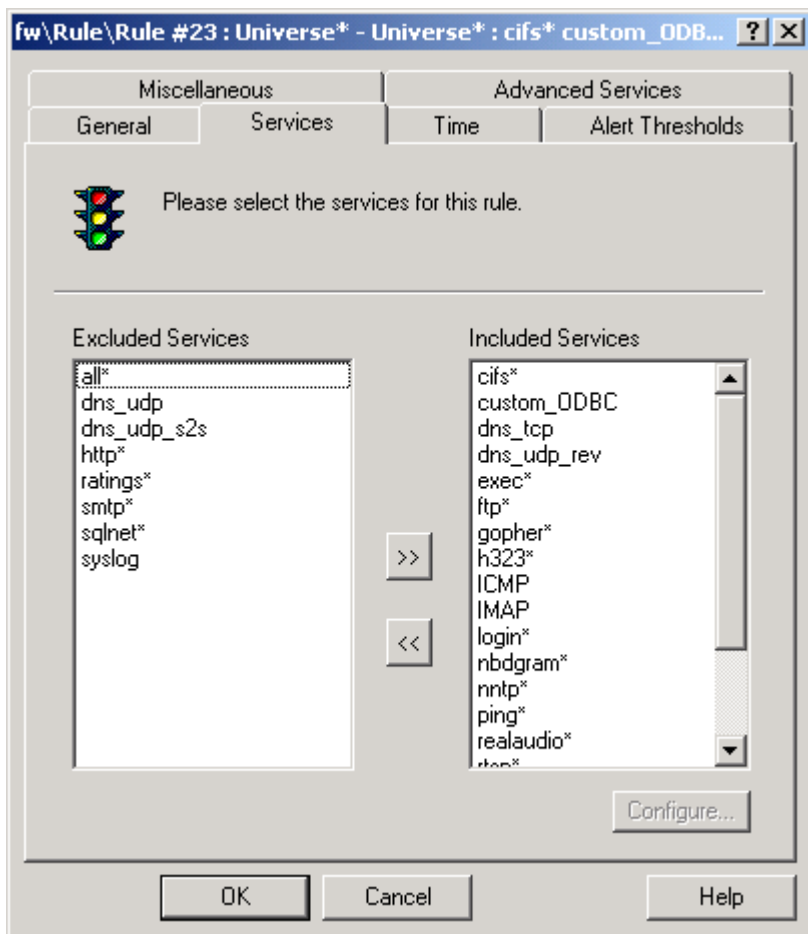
fw\Rule\Rule #23 : Universe* - Universe* : cifs* custom_ODB... ? X

Miscellaneous
Advanced Services
General
Services
Time
Alert Thresholds

Please select the services for this rule.

Excluded Services
all*
dns_udp
dns_udp_s2s
http*
ratings*
smtp*
sqlnet*
syslog

>>
<<

Included Services
cifs*
custom_ODBC
dns_tcp
dns_udp_rev
exec*
ftp*
gopher*
h323*
ICMP
IMAP
login*
nbdgram*
nntp*
ping*
realaudio*
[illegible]

Configure...

OK
Cancel
Help